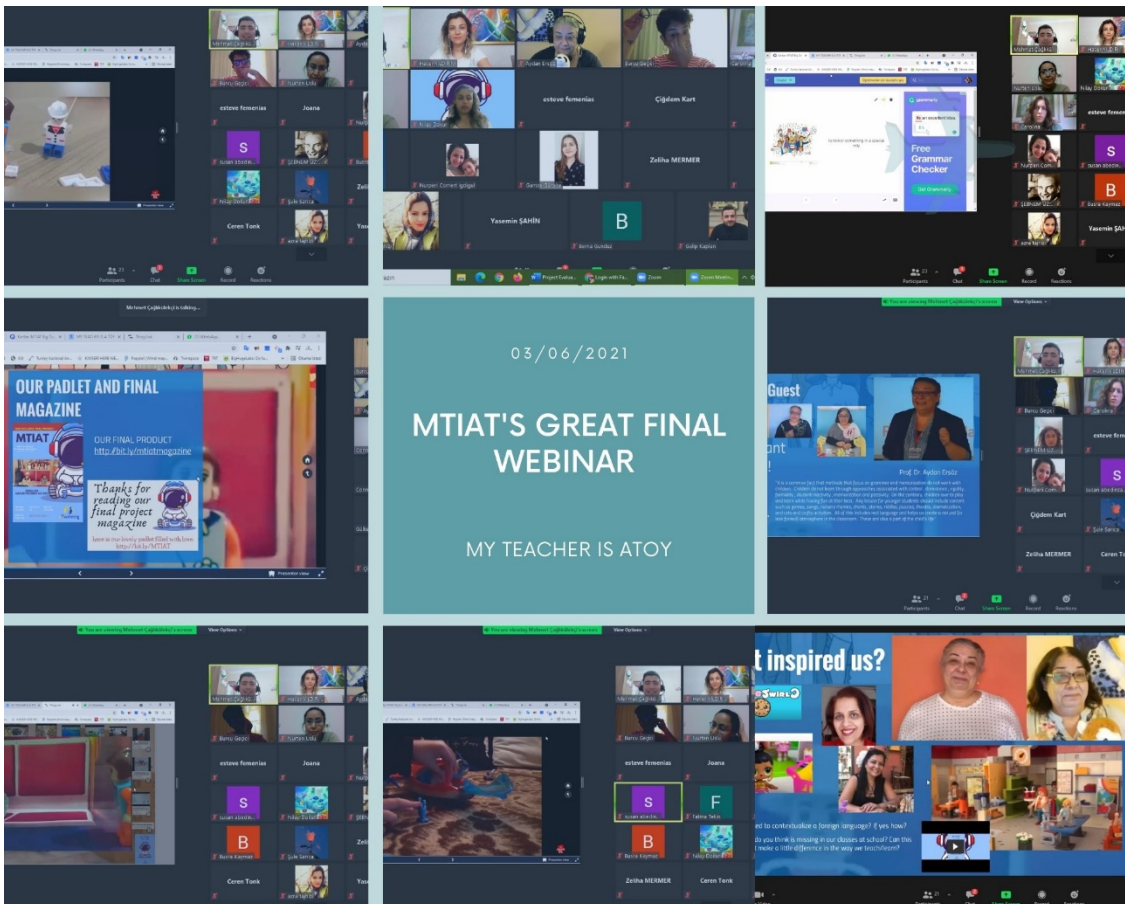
Banu Geçici
Nurten Ünlü
Joana
S
susan abedini
Nilay Dolu
Şule Sarıca
Ceren Tonk
Participants
Chat
Share Screen
Record
Reactions

esteve femenias
Çiğdem Kart
Nurşen Cömert İğdigül
Zeliha MERMER
Yasemin ŞAHİN
B
Berna Gündüz
Gülip Kaplan

Free Grammar Checker
Get Grammarly
esteve femenias
S
susan abedini
B
Buse Kaymaz
Yasemin ŞAHİN

Mehmet Çağlıdinliçi is talking...
OUR PADLET AND FINAL MAGAZINE
MTIAT
OUR FINAL PRODUCT
http://bit.ly/mtiatmagazine
Thanks for reading our final project magazine
here is our lovely padlet filled with love
http://bit.ly/MTIAT

03/06/2021
MTIAT'S GREAT FINAL WEBINAR
MY TEACHER IS ATOY

You are viewing Mehmet Çağlıdinliçi's screen
View Options
Guest
Prof. Dr. Aydan Ersöz
esteve femenias
S
susan abedini
Çiğdem Kart
Zeliha MERMER
Ceren Tonk
Participants
Chat
Share Screen
Record
Reactions

You are viewing Mehmet Çağlıdinliçi's screen
View Options
esteve femenias
Joana
S
susan abedini
B
Buse Kaymaz
Şule Sarıca
Ceren Tonk

You are viewing Mehmet Çağlıdinliçi's screen
View Options
esteve femenias
Joana
S
F
Fatma Tekin
B
Zeliha MERMER
Ceren Tonk

t inspired us?
ed to contextualize a foreign language? If yes how?
do you think is missing in our classes at school? Can this make a little difference in the way we teach/learn?